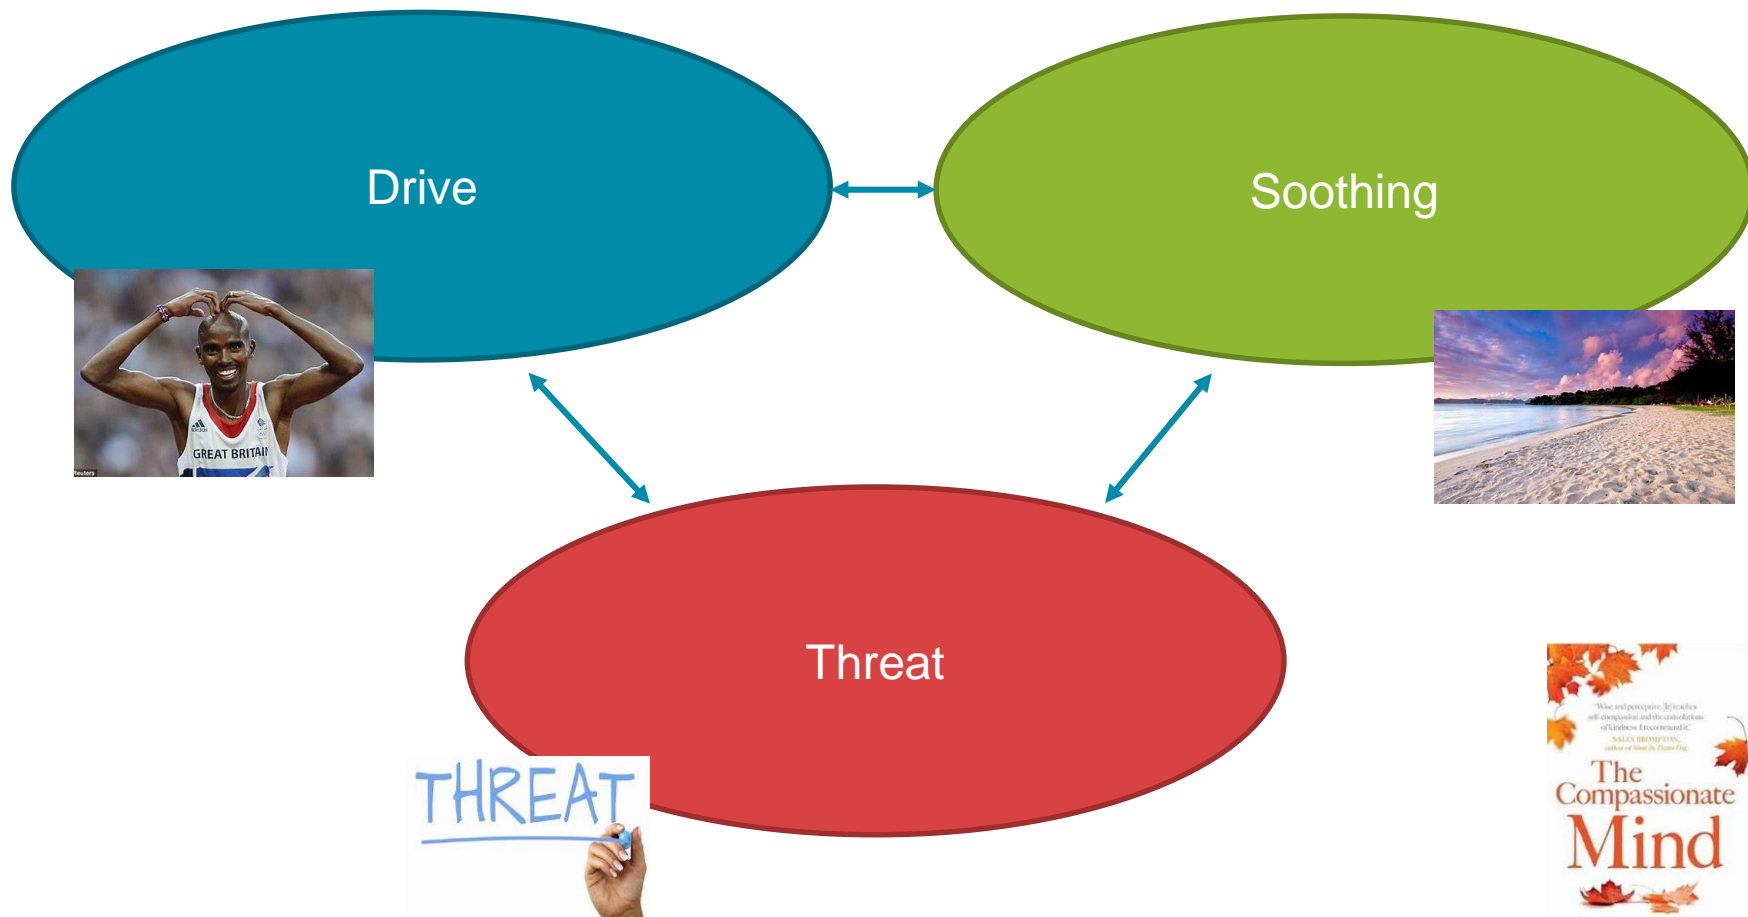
Drive

Soothing

Threat

GREAT BRITAIN

Reuters

THREAT

'Wise and perceptive. [It] teaches self-compassion and the consolations of kindness. I recommend it.'
SALLY BROMPTON,
author of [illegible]

The Compassionate Mind